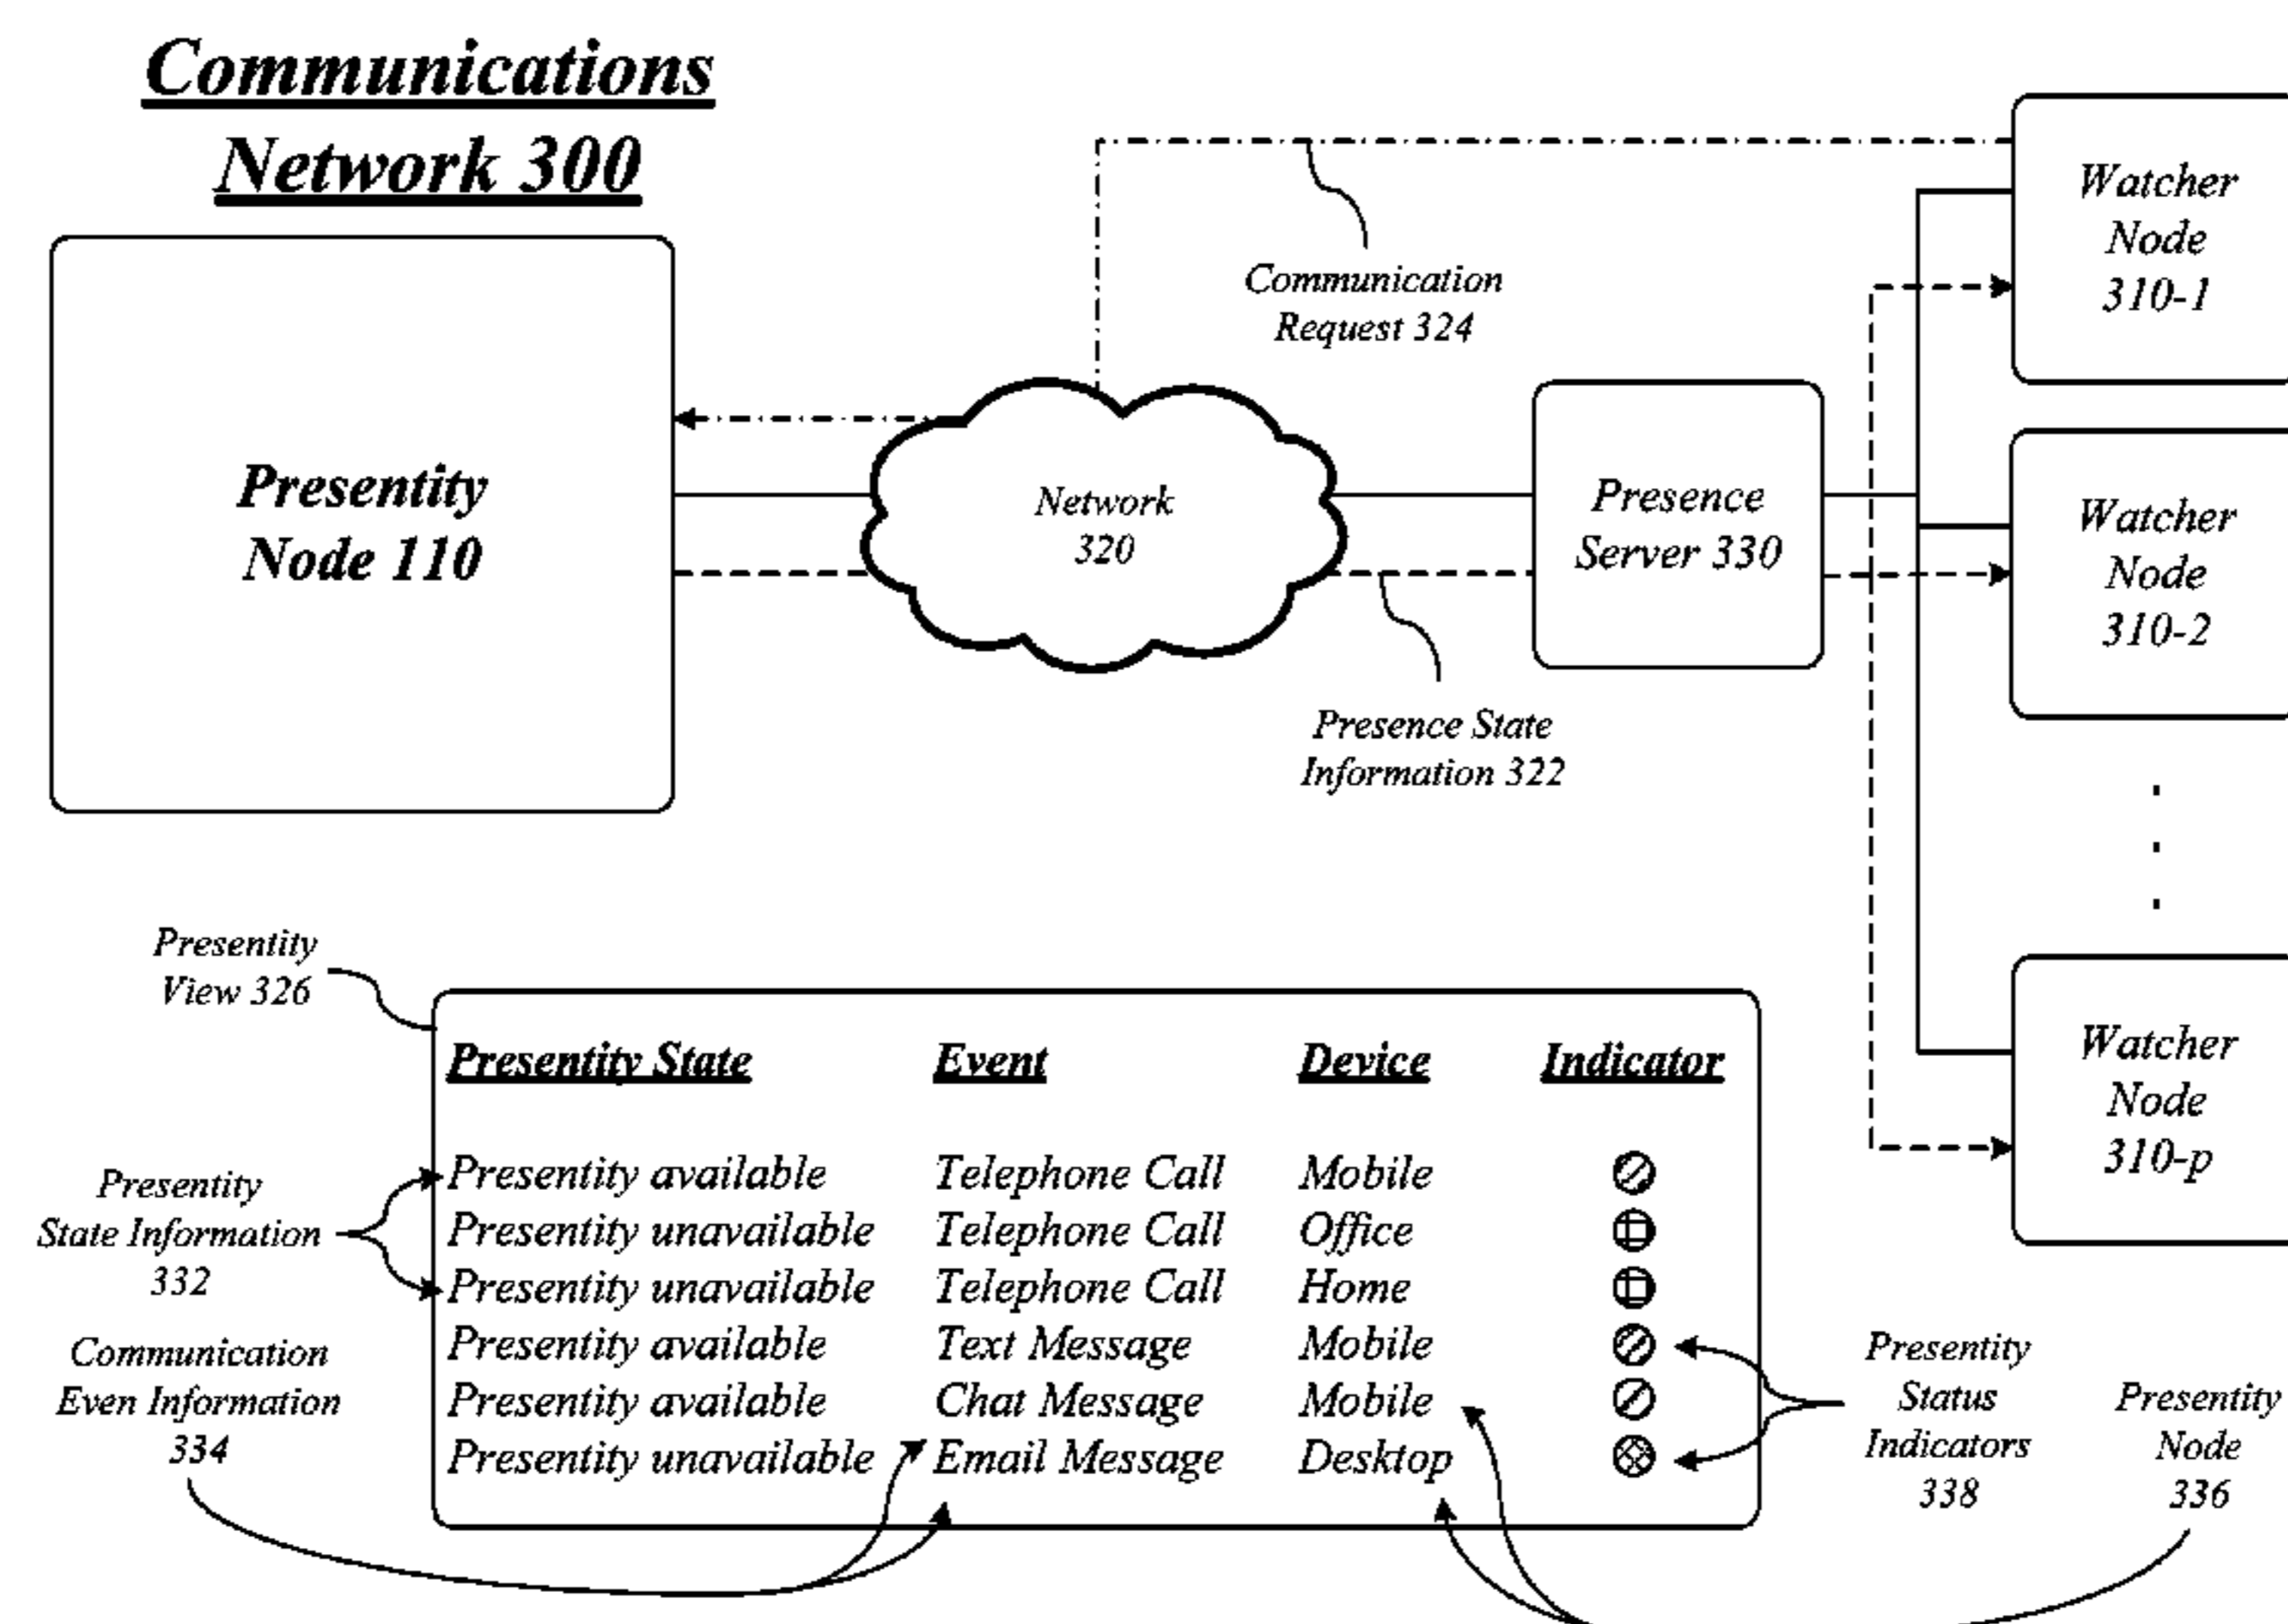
Communications Network 300

Watcher Node 310-1

Communication Request 324

Presentity Node 110

Network 320

Presence Server 330

Watcher Node 310-2

Presence State Information 322

Presentity View 326

| Presentity State | Event | Device | Indicator |
|---|---|---|---|
| Presentity available | Telephone Call | Mobile | ⊘ |
| Presentity unavailable | Telephone Call | Office | ⊕ |
| Presentity unavailable | Telephone Call | Home | ⊕ |
| Presentity available | Text Message | Mobile | ⊘ |
| Presentity available | Chat Message | Mobile | ⊘ |
| Presentity unavailable | Email Message | Desktop | ⊗ |

Watcher Node 310-p

Presentity State Information 332

Communication Even Information 334

Presentity Status Indicators 338

Presentity Node 336